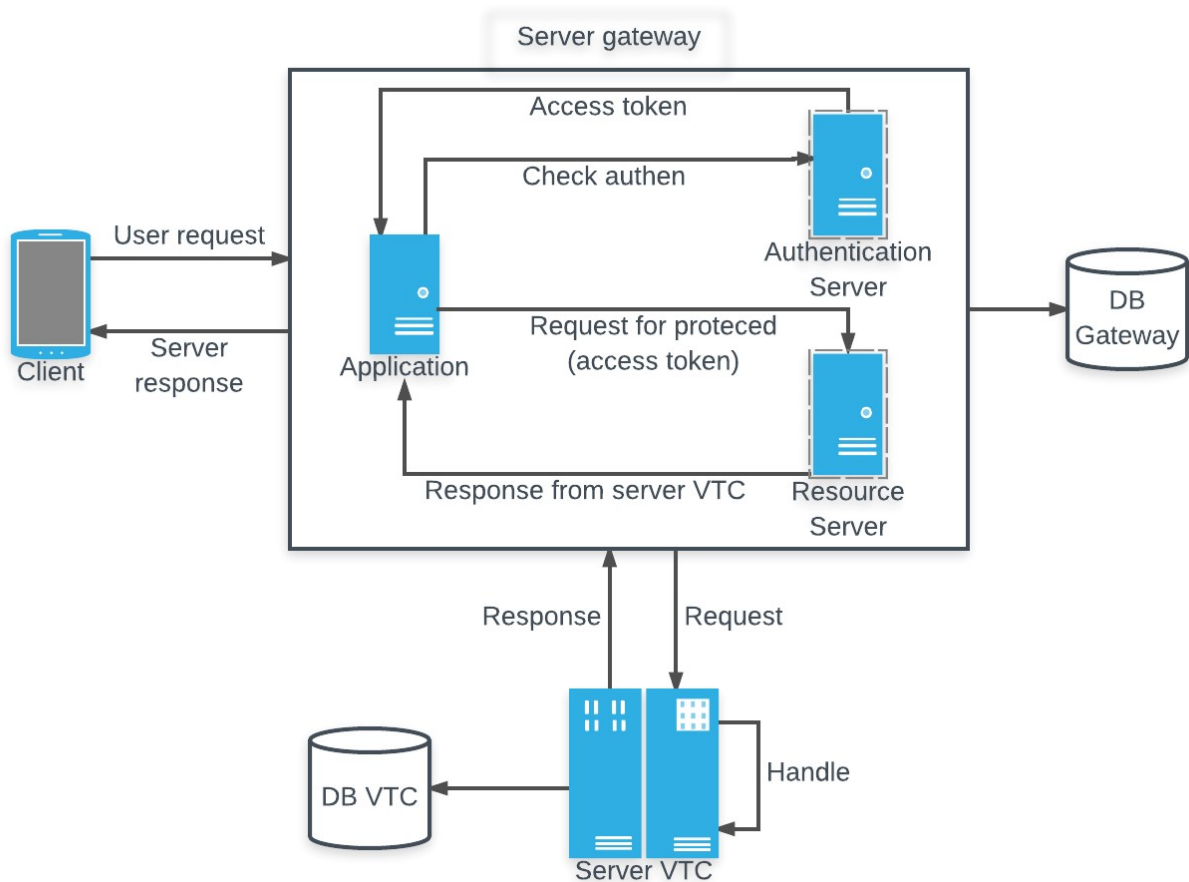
Server gateway

Access token

Check authen

Authentication Server

User request

Client

Server response

Application

Request for proteced (access token)

DB Gateway

Resource Server

Response from server VTC

Response

Request

Handle

DB VTC

Server VTC